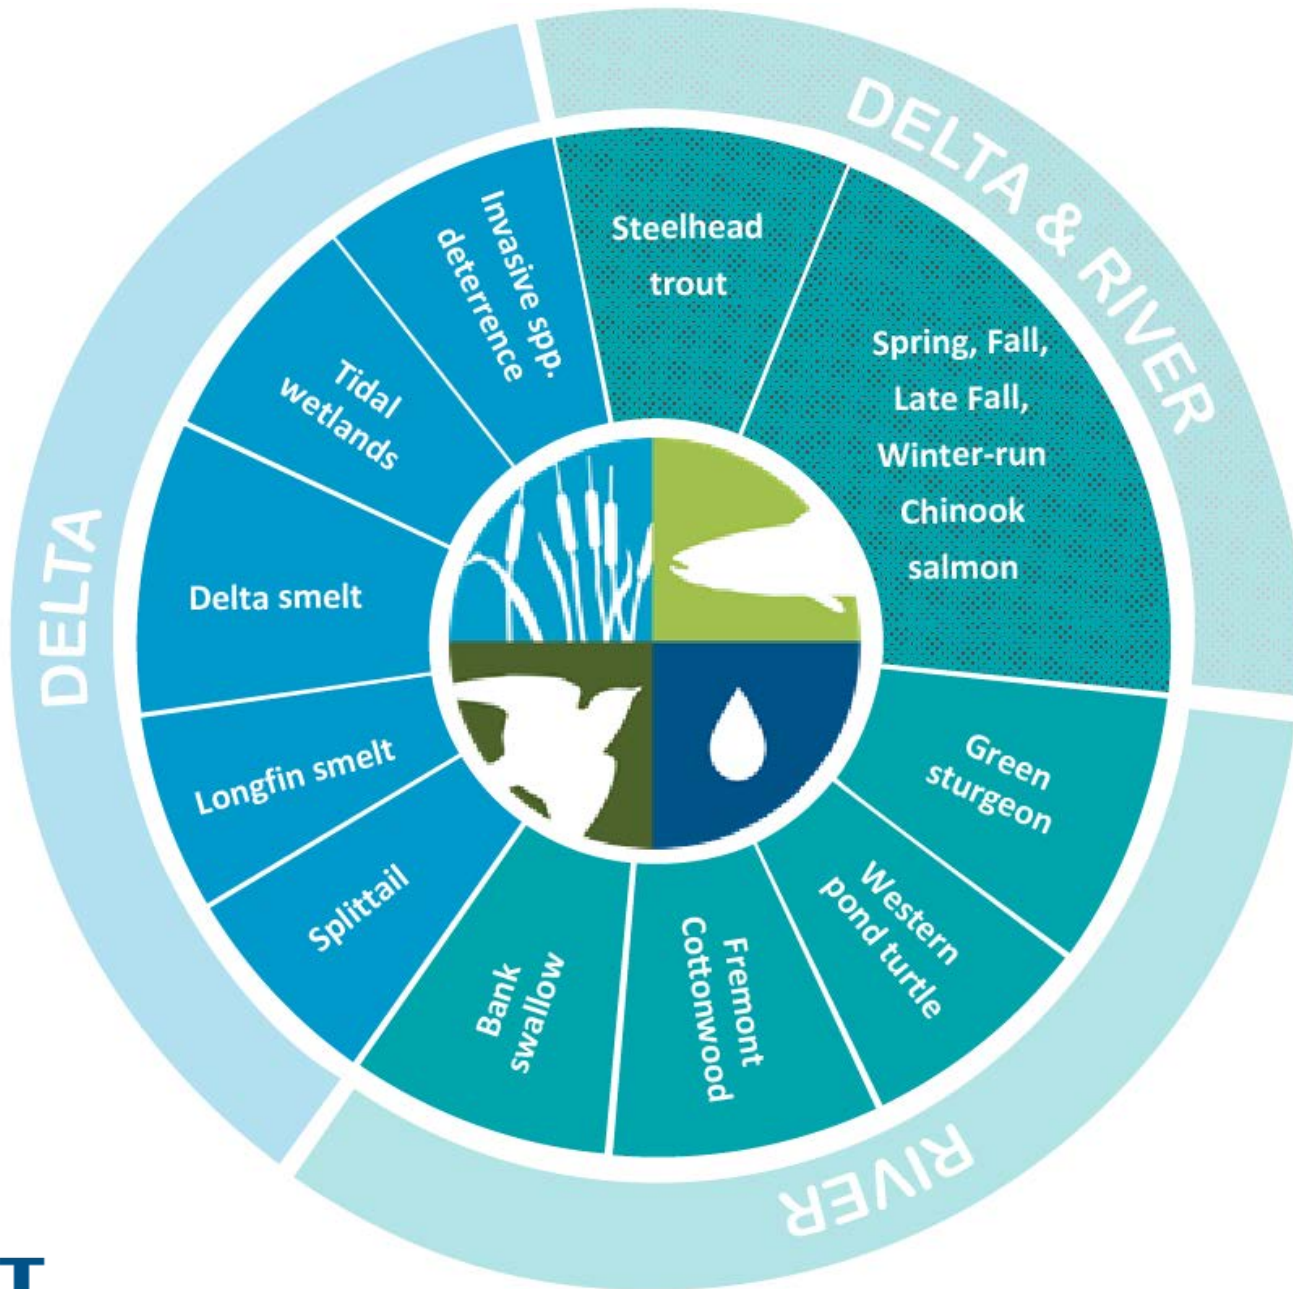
DELTA & RIVER

Steelhead trout

Spring, Fall, Late Fall, Winter-run Chinook salmon

Green sturgeon

Western pond turtle

Fremont Cottonwood

Bank swallow

RIVER

Splittail

Longfin smelt

Delta smelt

Tidal wetlands

Invasive spp. deterrence

DELTA

T